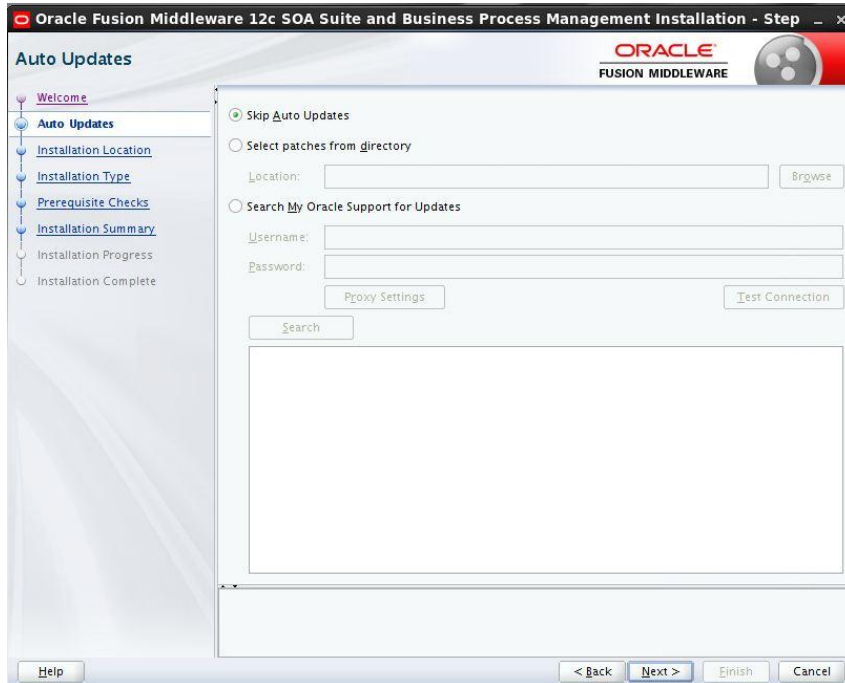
Oracle Fusion Middleware 12c SOA Suite and Business Process Management Installation - Step

Auto Updates

ORACLE
FUSION MIDDLEWARE

Welcome
Auto Updates
Installation Location
Installation Type
Prerequisite Checks
Installation Summary
Installation Progress
Installation Complete

Skip Auto Updates
Select patches from directory
Location:
Browse
Search My Oracle Support for Updates
Username:
Password:
Proxy Settings
Test Connection
Search

Help
< Back
Next >
Finish
Cancel